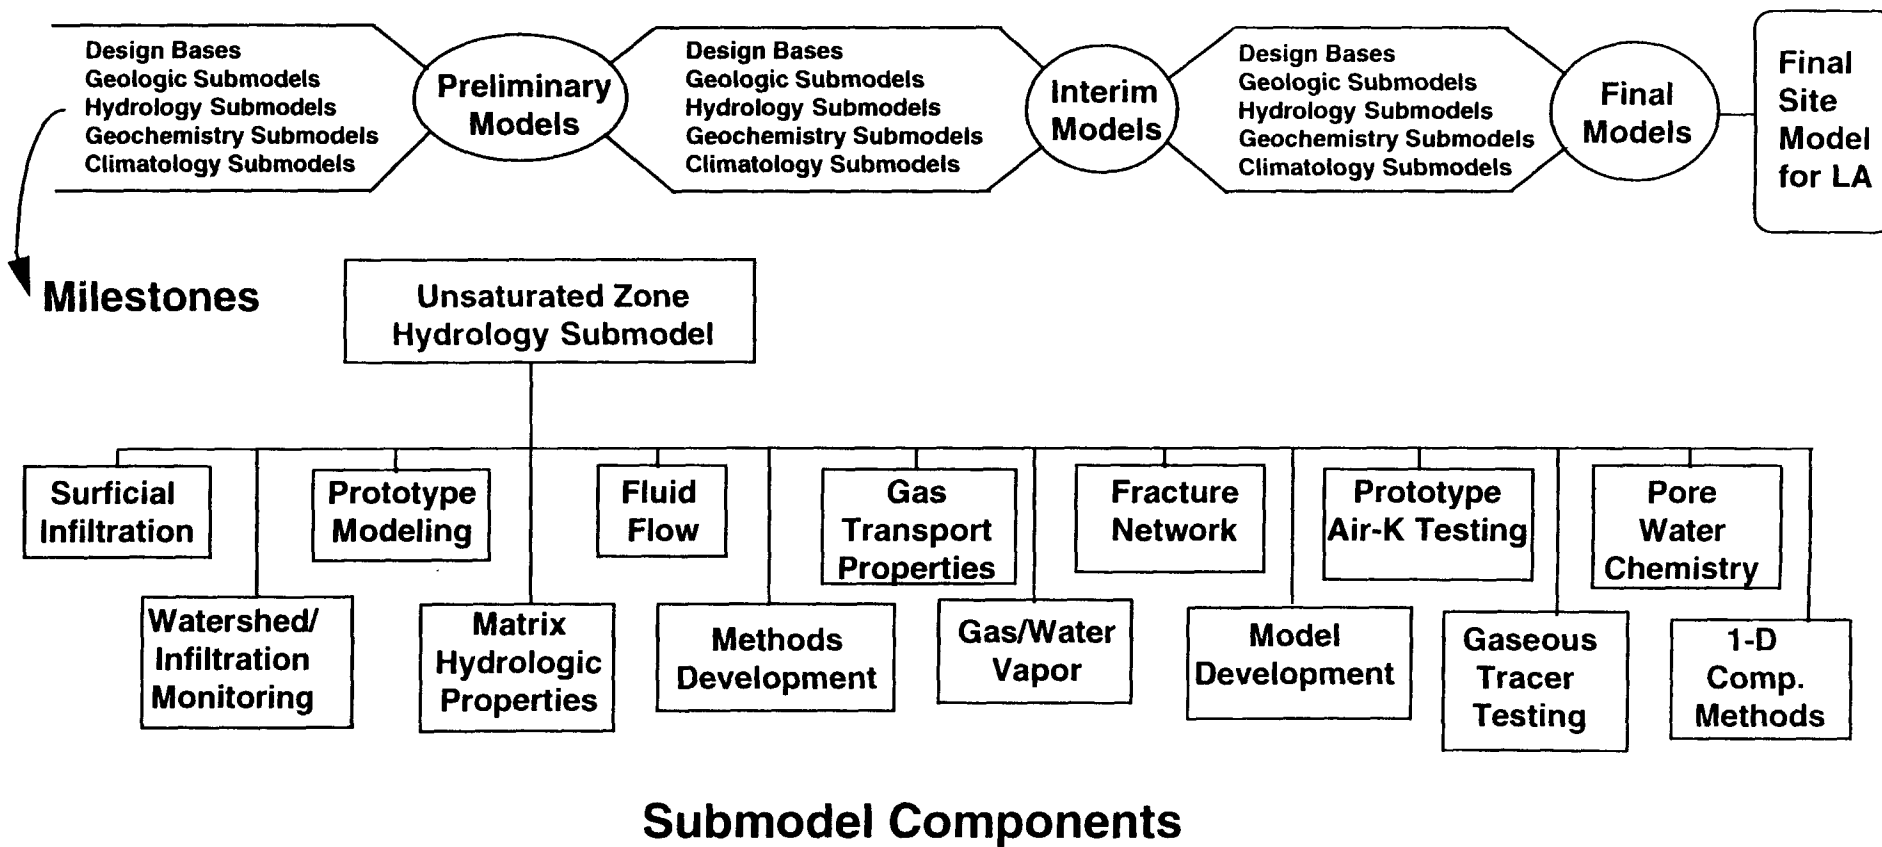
Design Bases
Geologic Submodels
Hydrology Submodels
Geochemistry Submodels
Climatology Submodels

Preliminary Models

Design Bases
Geologic Submodels
Hydrology Submodels
Geochemistry Submodels
Climatology Submodels

Interim Models

Design Bases
Geologic Submodels
Hydrology Submodels
Geochemistry Submodels
Climatology Submodels

Final Models

Final Site Model for LA

Milestones

Unsaturated Zone Hydrology Submodel

Surficial Infiltration

Watershed/ Infiltration Monitoring

Prototype Modeling

Matrix Hydrologic Properties

Fluid Flow

Methods Development

Gas Transport Properties

Gas/Water Vapor

Fracture Network

Model Development

Prototype Air-K Testing

Gaseous Tracer Testing

Pore Water Chemistry

1-D Comp. Methods

Submodel Components